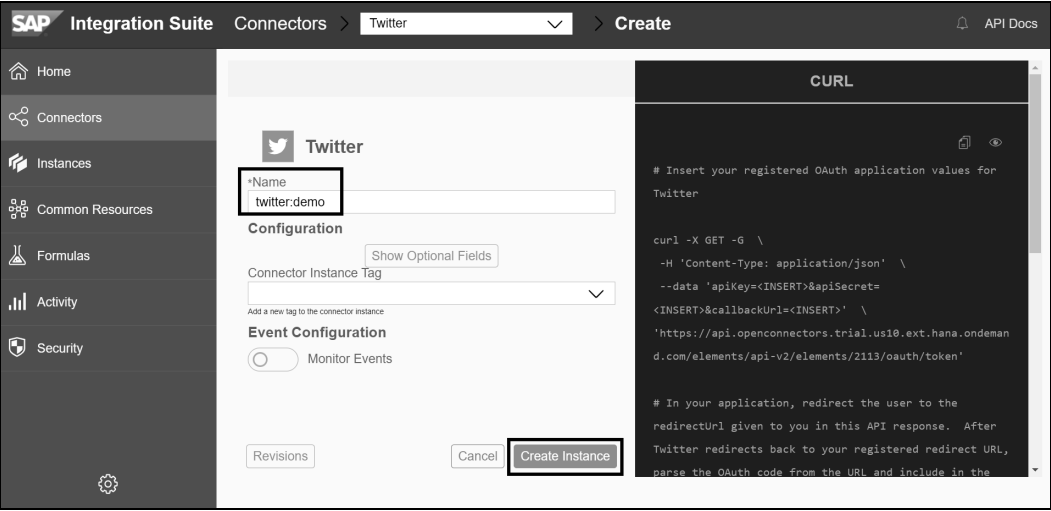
SAP Integration Suite Connectors > Twitter > Create API Docs

Home
Connectors
Instances
Common Resources
Formulas
Activity
Security

Twitter

*Name
twitter:demo

Configuration

Show Optional Fields

Connector Instance Tag

Add a new tag to the connector instance

Event Configuration

Monitor Events

Revisions

Cancel Create Instance

CURL

# Insert your registered OAuth application values for Twitter

curl -X GET -G \
-H 'Content-Type: application/json' \
--data 'apiKey=<INSERT>&apiSecret=<INSERT>&callbackUrl=<INSERT>' \
'https://api.openconnectors.trial.us10.ext.hana.ondemand.com/elements/api-v2/elements/2113/oauth/token'

# In your application, redirect the user to the redirectUrl given to you in this API response. After Twitter redirects back to your registered redirect URL, parse the OAuth code from the URL and include in the